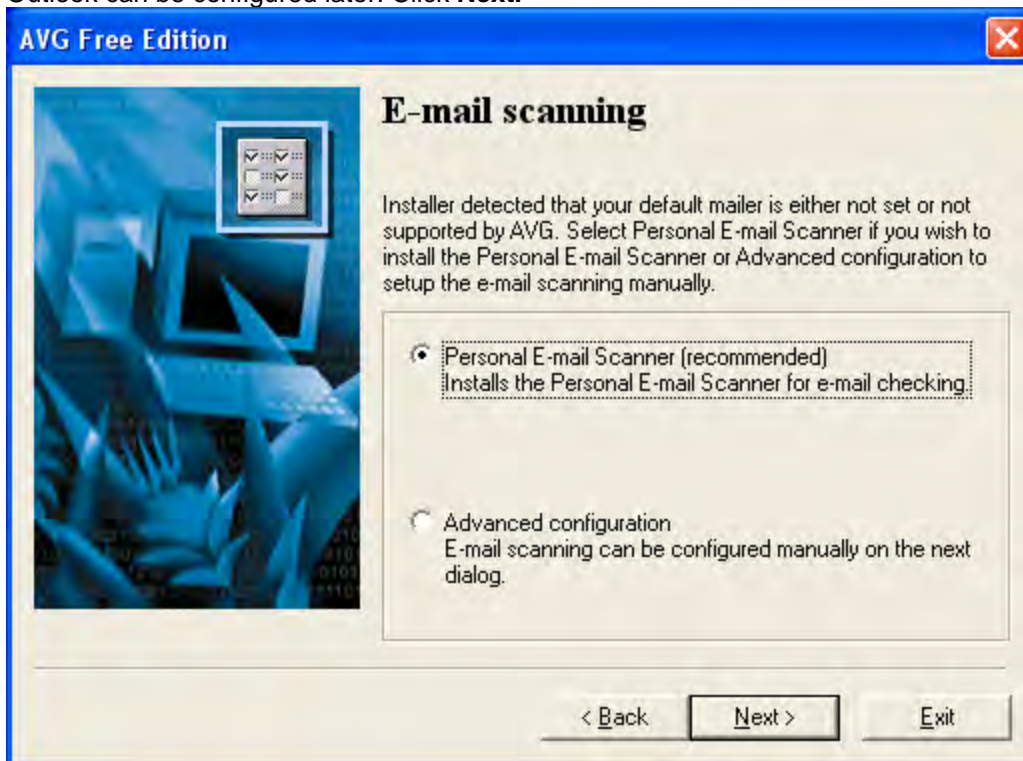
Outlook can be configured later. Click **Next.**

AVG Free Edition

E-mail scanning

Installer detected that your default mailer is either not set or not supported by AVG. Select Personal E-mail Scanner if you wish to install the Personal E-mail Scanner or Advanced configuration to setup the e-mail scanning manually.

Personal E-mail Scanner (recommended)
Installs the Personal E-mail Scanner for e-mail checking.

Advanced configuration
E-mail scanning can be configured manually on the next dialog.

< Back

Next >

Exit